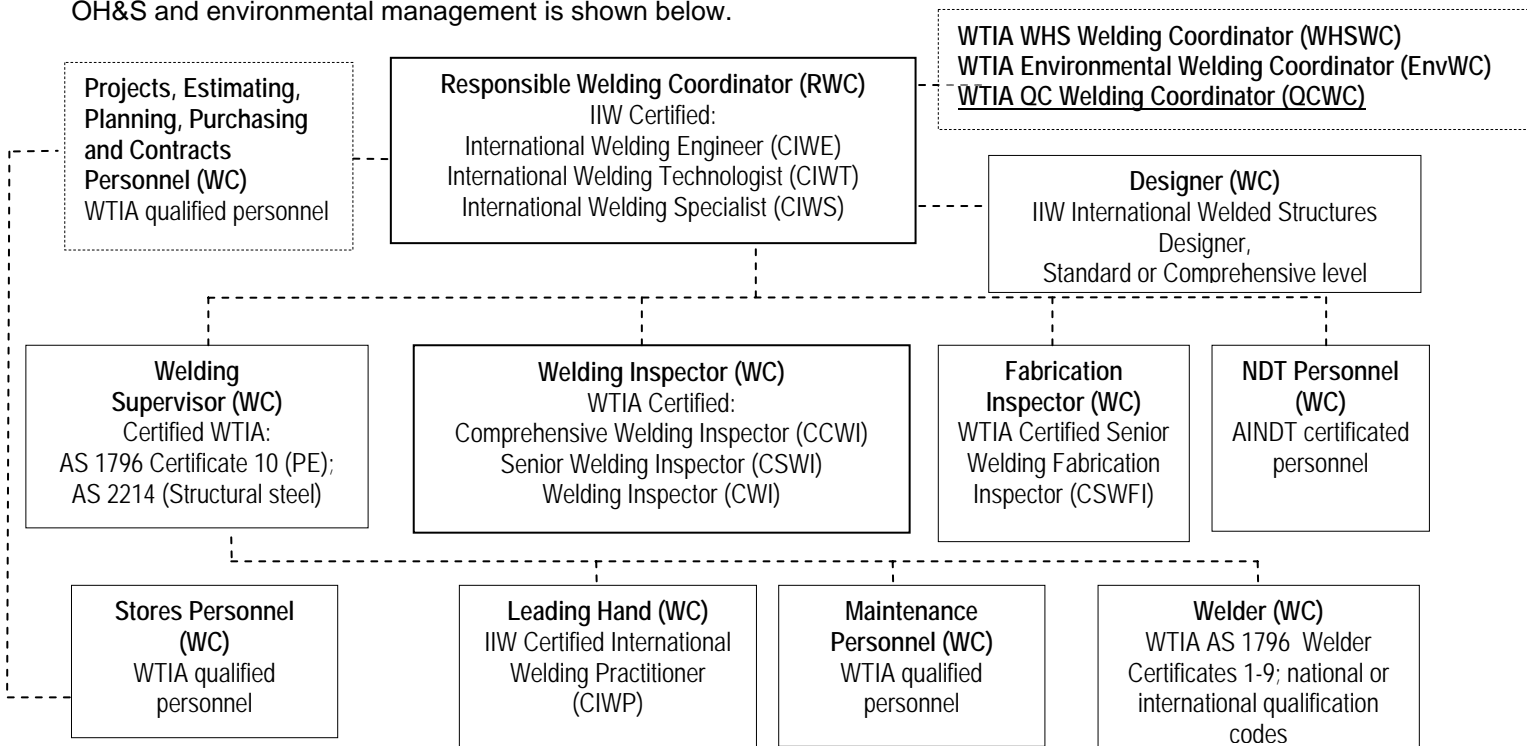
OH&S and environmental management is shown below.

WTIA WHS Welding Coordinator (WHSWC)
WTIA Environmental Welding Coordinator (EnvWC)
WTIA QC Welding Coordinator (QCWC)

Projects, Estimating, Planning, Purchasing and Contracts Personnel (WC)
WTIA qualified personnel

Responsible Welding Coordinator (RWC)
IIW Certified:
International Welding Engineer (CIWE)
International Welding Technologist (CIWT)
International Welding Specialist (CIWS)

Designer (WC)
IIW International Welded Structures Designer,
Standard or Comprehensive level

Welding Supervisor (WC)
Certified WTIA:
AS 1796 Certificate 10 (PE);
AS 2214 (Structural steel)

Welding Inspector (WC)
WTIA Certified:
Comprehensive Welding Inspector (CCWI)
Senior Welding Inspector (CSWI)
Welding Inspector (CWI)

Fabrication Inspector (WC)
WTIA Certified Senior Welding Fabrication Inspector (CSWFI)

NDT Personnel (WC)
AINDT certificated personnel

Stores Personnel (WC)
WTIA qualified personnel

Leading Hand (WC)
IIW Certified International Welding Practitioner (CIWP)

Maintenance Personnel (WC)
WTIA qualified personnel

Welder (WC)
WTIA AS 1796 Welder Certificates 1-9; national or international qualification codes